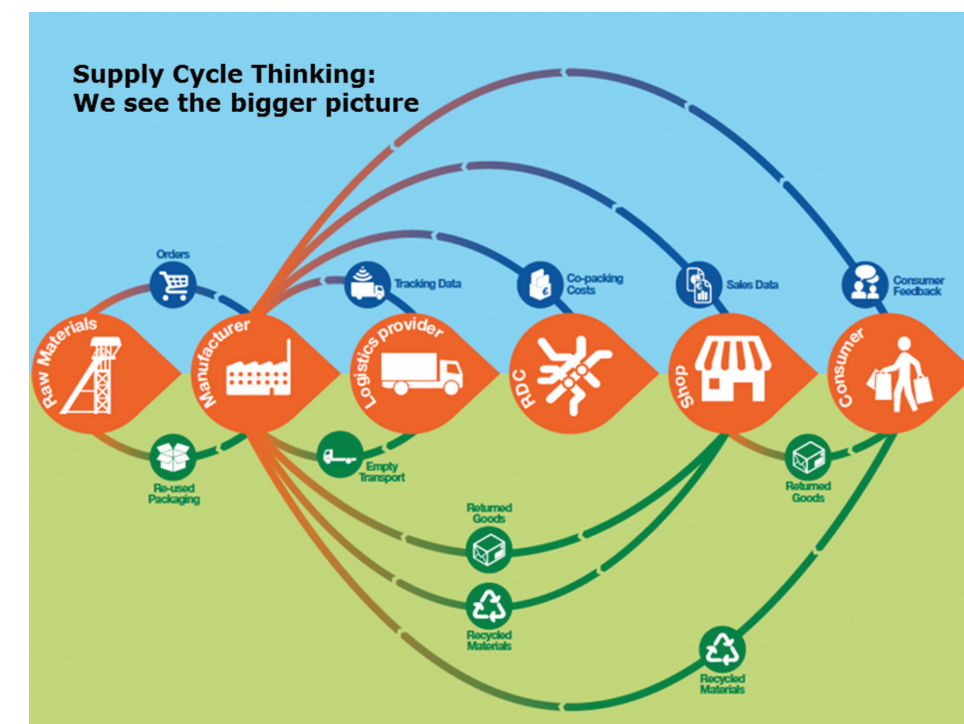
Supply Cycle Thinking:
We see the bigger picture

Orders

Tracking Data

Co-packing Costs

Sales Data

Consumer Feedback

Raw Materials

Manufacturer

Logistics provider

RDC

Shop

Consumer

Re-used Packaging

Empty Transport

Returned Goods

Returned Goods

Recycled Materials

Recycled Materials